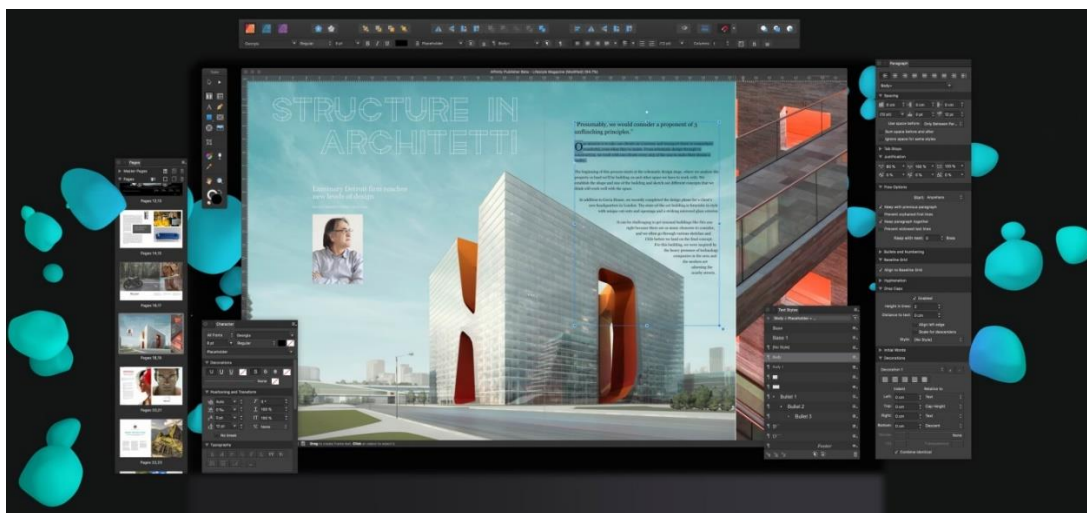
STRUCTURE IN ARCHITETTI

"Presumably, we would consider a proponent of 3 unflinching principles."

Pages
Master Pages
Pages
Pages 12,13
Pages 14,15
Pages 16,17
Pages 18,19
Pages 20,21
Pages 22,23

Character
Georgia
Regular
Decorations
Positioning and Transform
Typography

Text Styles
Base
Body
Bullet 1
Bullet 2
Bullet 3

Paragraph
Body
Spacing
Justification
Flow Options
Bullets and Numbering
Baseline Grid
Hyphenation
Drop Caps
Initial Words
Decorations